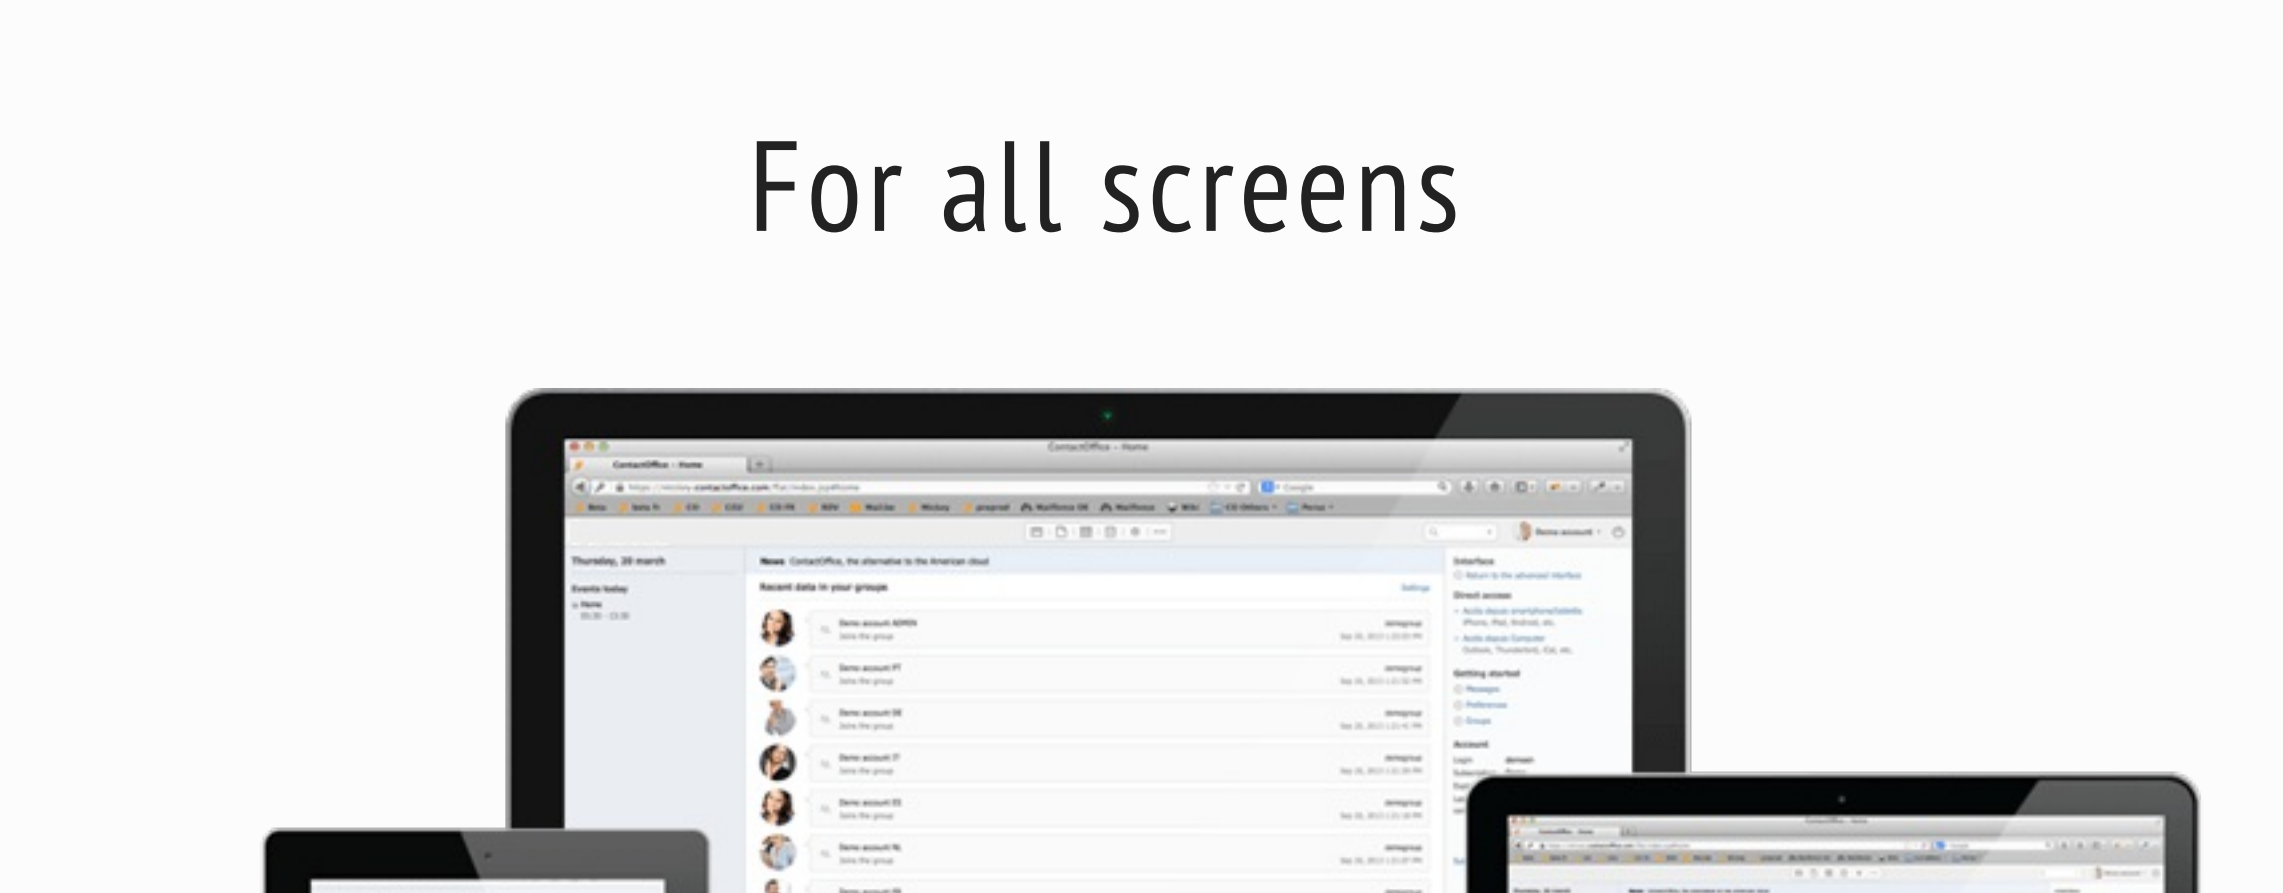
For all screens

ContactOffice - Home

ContactOffice - Home

Thursday, 20 march

Events today

News ContactOffice, the alternative to the American cloud

Recent data in your groups

Settings

Demo account ADMIN
Joins the group

Demo account PT
Joins the group

Demo account DE
Joins the group

Demo account IT
Joins the group

Demo account ES
Joins the group

Demo account NL
Joins the group

Interface

Direct access

Getting started

Messages

Preferences

Groups

Account